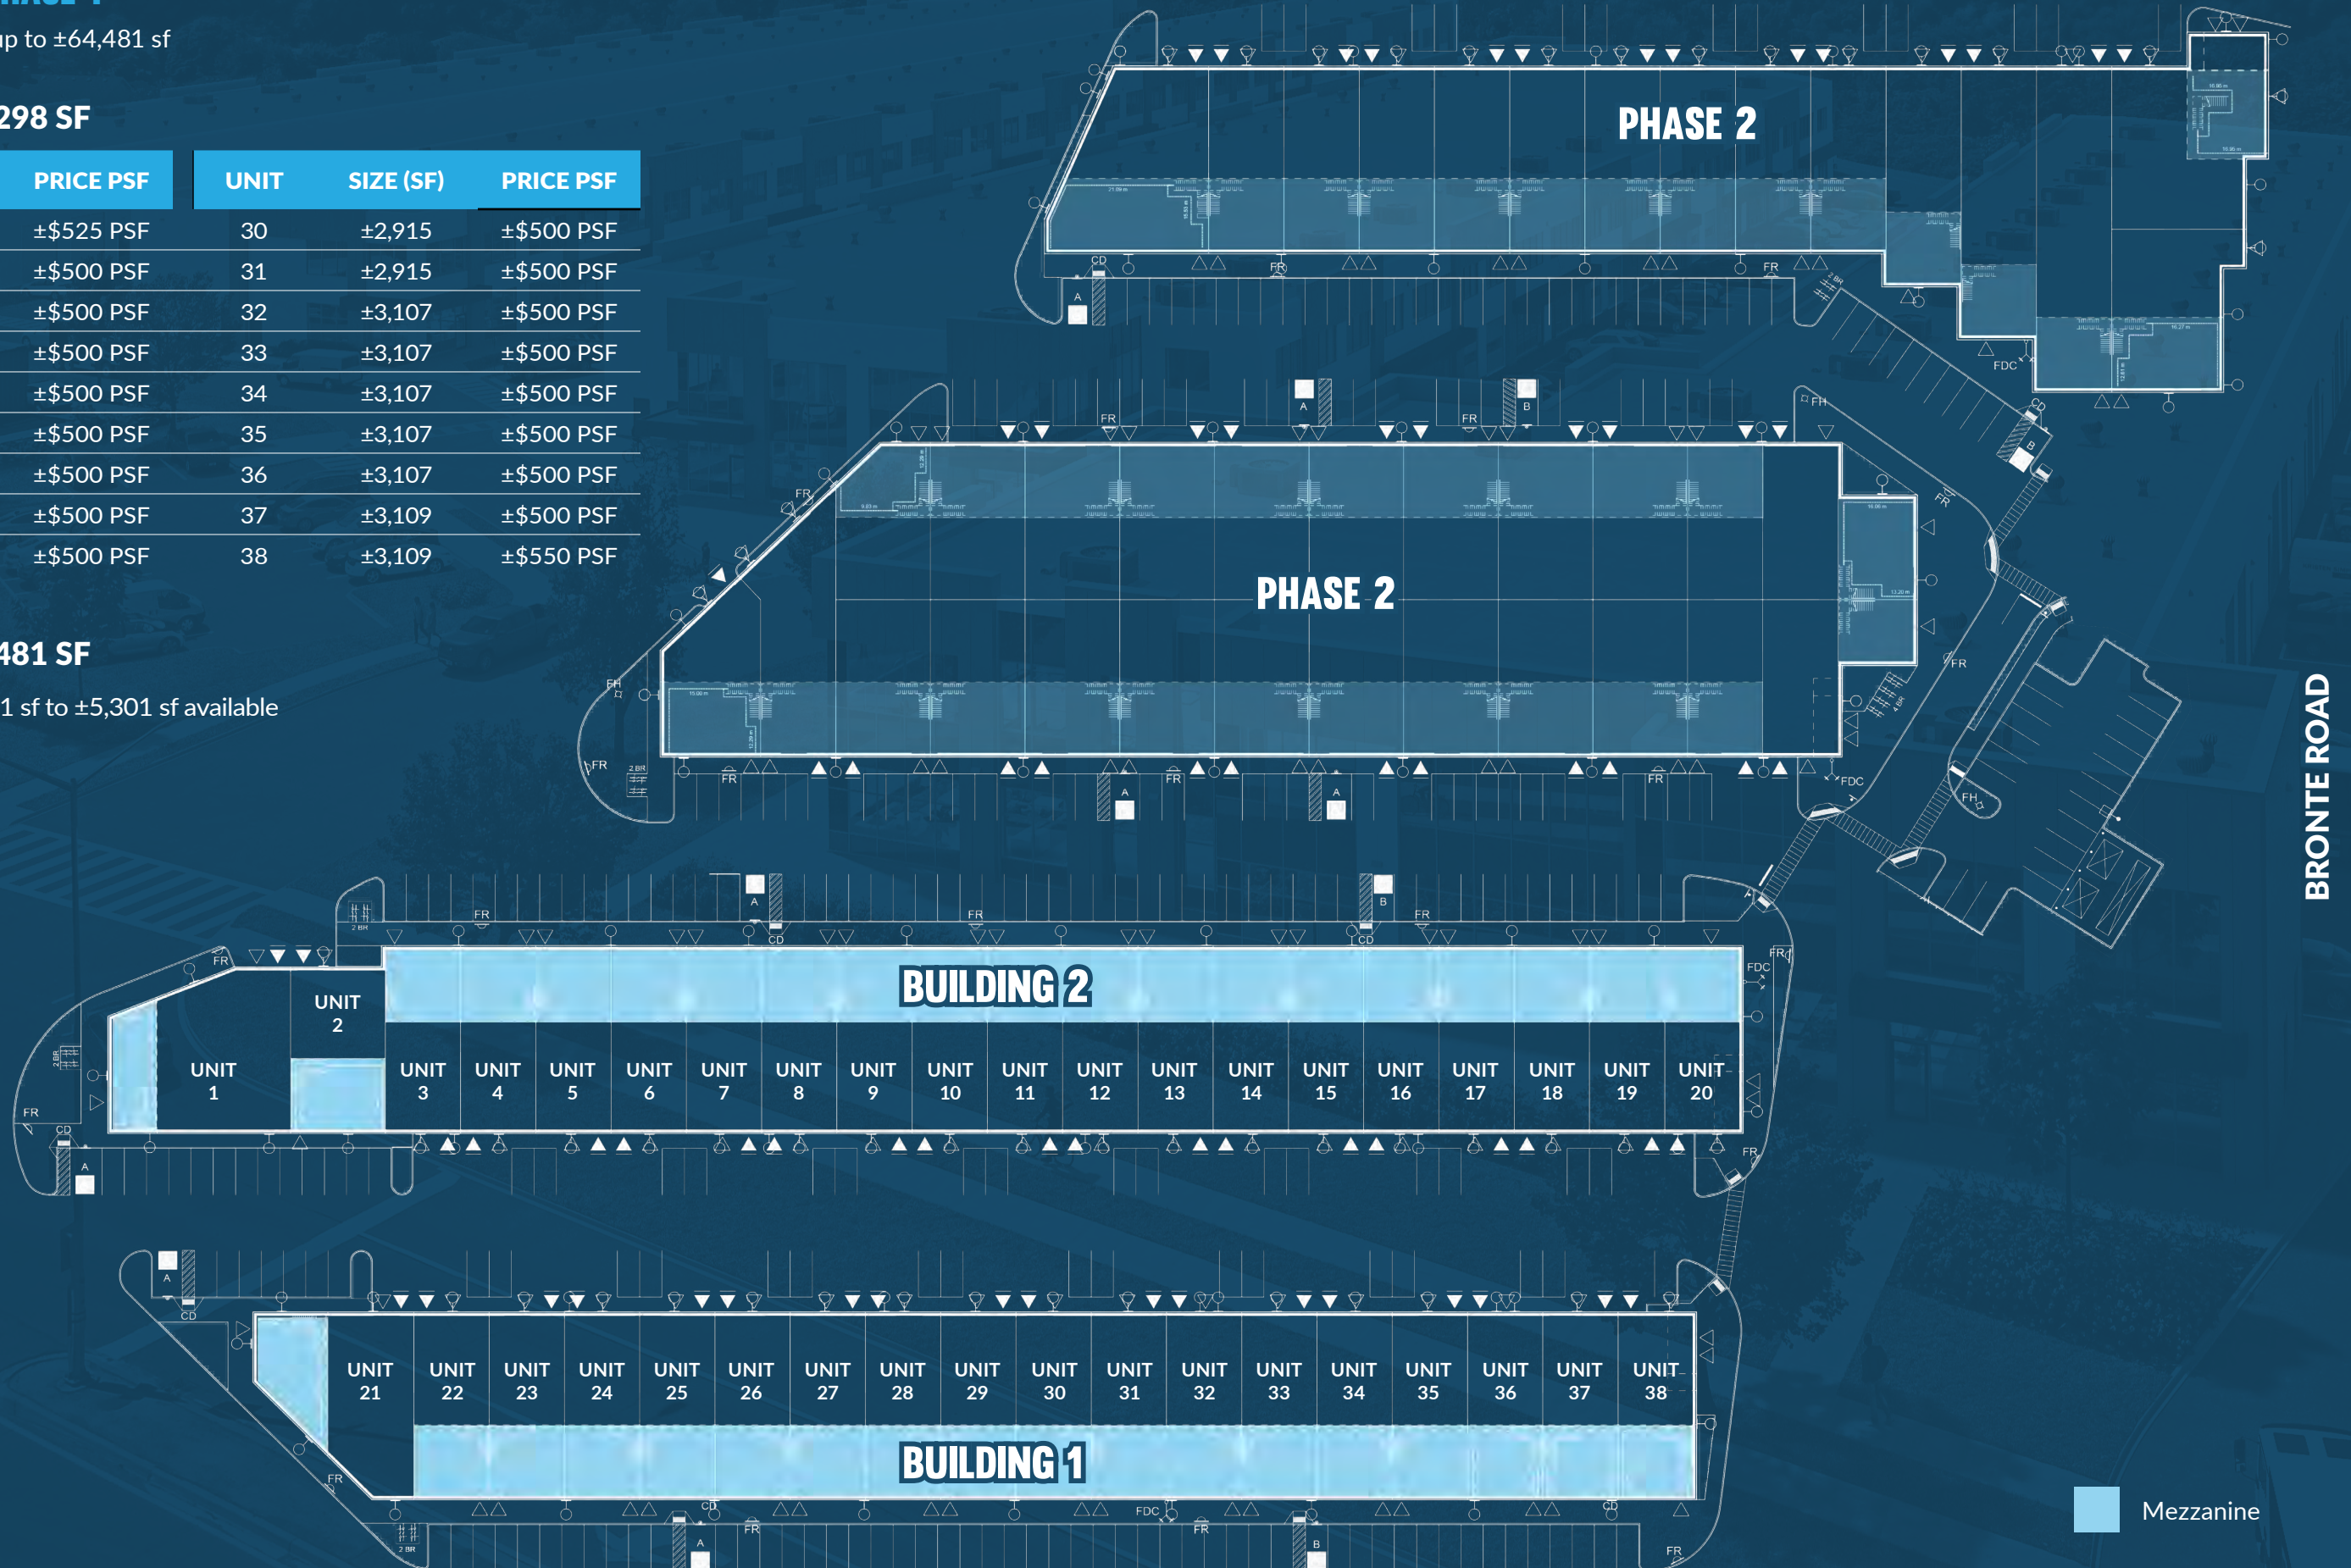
up to ±64,481 sf

298 SF

| PRICE PSF | UNIT | SIZE (SF) | PRICE PSF |
|---|---|---|---|
| ±$525 PSF | 30 | ±2,915 | ±$500 PSF |
| ±$500 PSF | 31 | ±2,915 | ±$500 PSF |
| ±$500 PSF | 32 | ±3,107 | ±$500 PSF |
| ±$500 PSF | 33 | ±3,107 | ±$500 PSF |
| ±$500 PSF | 34 | ±3,107 | ±$500 PSF |
| ±$500 PSF | 35 | ±3,107 | ±$500 PSF |
| ±$500 PSF | 36 | ±3,107 | ±$500 PSF |
| ±$500 PSF | 37 | ±3,109 | ±$500 PSF |
| ±$500 PSF | 38 | ±3,109 | ±$550 PSF |

481 SF

1 sf to ±5,301 sf available

PHASE 2

PHASE 2

BUILDING 2

UNIT 1
UNIT 2
UNIT 3
UNIT 4
UNIT 5
UNIT 6
UNIT 7
UNIT 8
UNIT 9
UNIT 10
UNIT 11
UNIT 12
UNIT 13
UNIT 14
UNIT 15
UNIT 16
UNIT 17
UNIT 18
UNIT 19
UNIT 20

UNIT 21
UNIT 22
UNIT 23
UNIT 24
UNIT 25
UNIT 26
UNIT 27
UNIT 28
UNIT 29
UNIT 30
UNIT 31
UNIT 32
UNIT 33
UNIT 34
UNIT 35
UNIT 36
UNIT 37
UNIT 38

BUILDING 1

BRONTE ROAD

Mezzanine